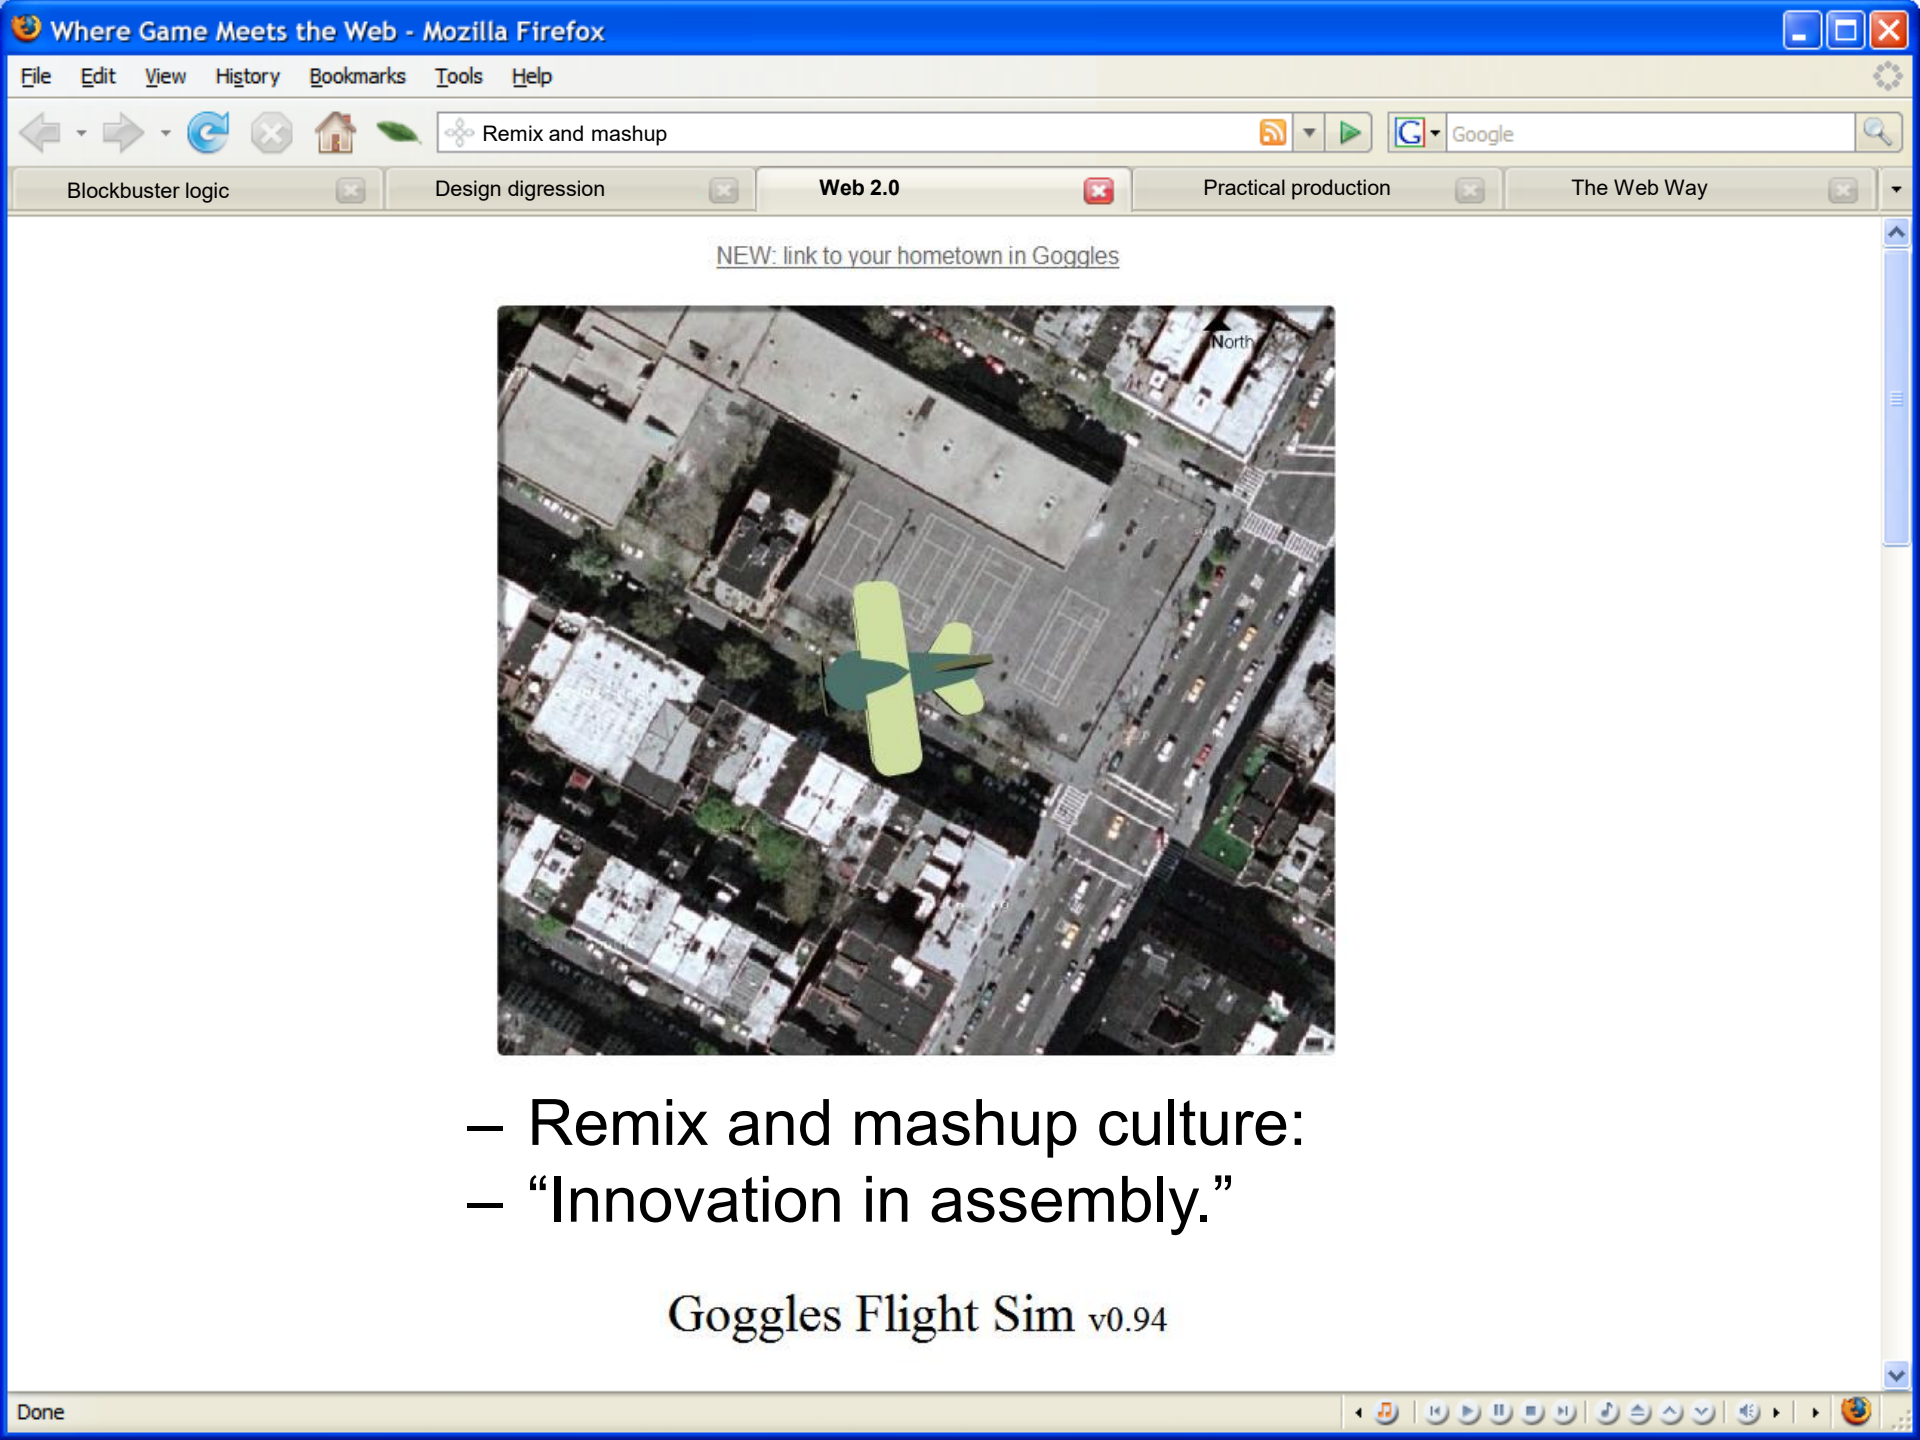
Where Game Meets the Web - Mozilla Firefox

File Edit View History Bookmarks Tools Help

Remix and mashup

Google

Blockbuster logic | Design digression | Web 2.0 | Practical production | The Web Way

NEW: link to your hometown in Goggles

North

– Remix and mashup culture:
– “Innovation in assembly.”

Goggles Flight Sim v0.94

Done